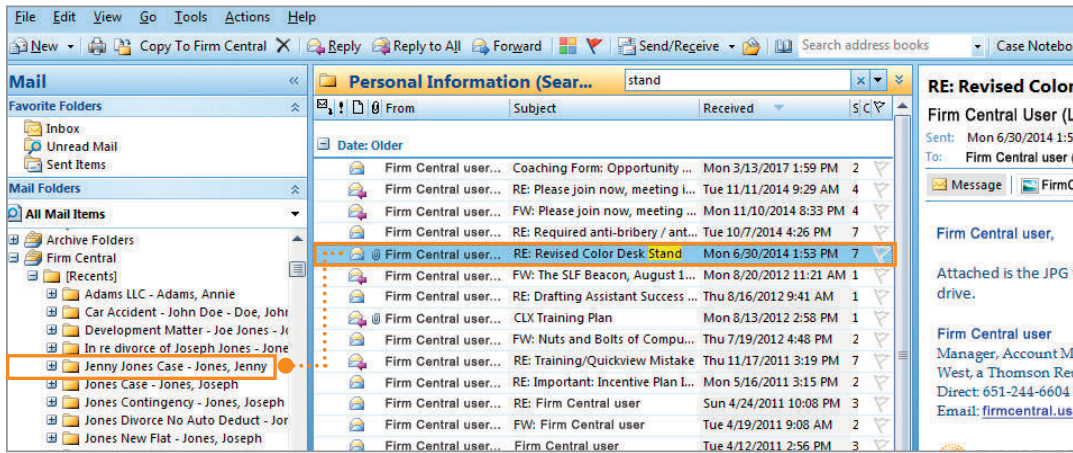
File Edit View Go Tools Actions Help

New | Copy To Firm Central | Reply | Reply to All | Forward | Send/Receive | Search address books | Case Notebo

Mail

Favorite Folders

Inbox
Unread Mail
Sent Items

Mail Folders

All Mail Items

Archive Folders
Firm Central
[Recents]
Adams LLC - Adams, Annie
Car Accident - John Doe - Doe, John
Development Matter - Joe Jones - Jo
In re divorce of Joseph Jones - Jone
Jenny Jones Case - Jones, Jenny
Jones Case - Jones, Joseph
Jones Contingency - Jones, Joseph
Jones Divorce No Auto Deduct - Jor
Jones New Flat - Jones, Joseph

Personal Information (Sear...

stand

| From | Subject | Received | S | C |
|---|---|---|---|---|
| Date: Older | | | | |
| Firm Central user... | Coaching Form: Opportunity ... | Mon 3/13/2017 1:59 PM | 2 | |
| Firm Central user... | RE: Please join now, meeting i... | Tue 11/11/2014 9:29 AM | 4 | |
| Firm Central user... | FW: Please join now, meeting ... | Mon 11/10/2014 8:33 PM | 4 | |
| Firm Central user... | RE: Required anti-bribery / ant... | Tue 10/7/2014 4:26 PM | 7 | |
| Firm Central user... | RE: Revised Color Desk Stand | Mon 6/30/2014 1:53 PM | 7 | |
| Firm Central user... | FW: The SLF Beacon, August 1... | Mon 8/20/2012 11:21 AM | 1 | |
| Firm Central user... | RE: Drafting Assistant Success ... | Thu 8/16/2012 9:41 AM | 1 | |
| Firm Central user... | CLX Training Plan | Mon 8/13/2012 2:58 PM | 1 | |
| Firm Central user... | FW: Nuts and Bolts of Compu... | Thu 7/19/2012 4:48 PM | 2 | |
| Firm Central user... | RE: Training/Quickview Mistake | Thu 11/17/2011 3:19 PM | 7 | |
| Firm Central user... | RE: Important: Incentive Plan I... | Mon 5/16/2011 3:15 PM | 2 | |
| Firm Central user... | RE: Firm Central user | Sun 4/24/2011 10:08 PM | 3 | |
| Firm Central user... | FW: Firm Central user | Tue 4/19/2011 9:08 AM | 2 | |
| Firm Central user... | Firm Central user | Tue 4/12/2011 2:51 PM | 3 | |

RE: Revised Color
Firm Central User (L
Sent: Mon 6/30/2014 1:5
To: Firm Central user (

Message | FirmC

Firm Central user,

Attached is the JPG drive.

Firm Central user
Manager, Account M
West, a Thomson Re
Direct: 651-244-6604
Email: firmcentral.us